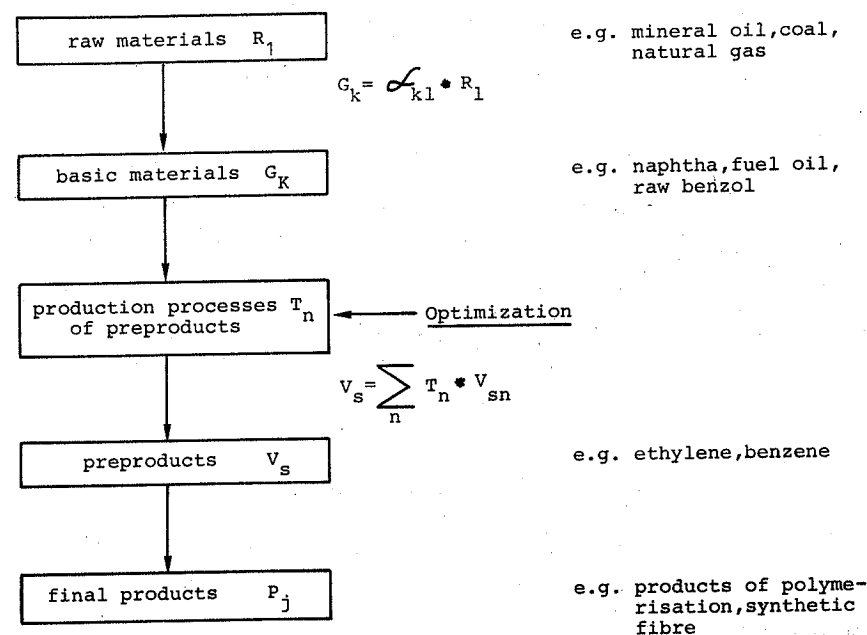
raw materials $R_1$

e.g. mineral oil,coal, natural gas

$G_k = \alpha_{kl} * R_l$

basic materials $G_K$

e.g. naphtha,fuel oil, raw benzol

production processes $T_n$ of preproducts

Optimization

$V_s = \sum_{n} T_n * V_{sn}$

preproducts $V_s$

e.g. ethylene,benzene

final products $P_j$

e.g. products of polymerisation,synthetic fibre